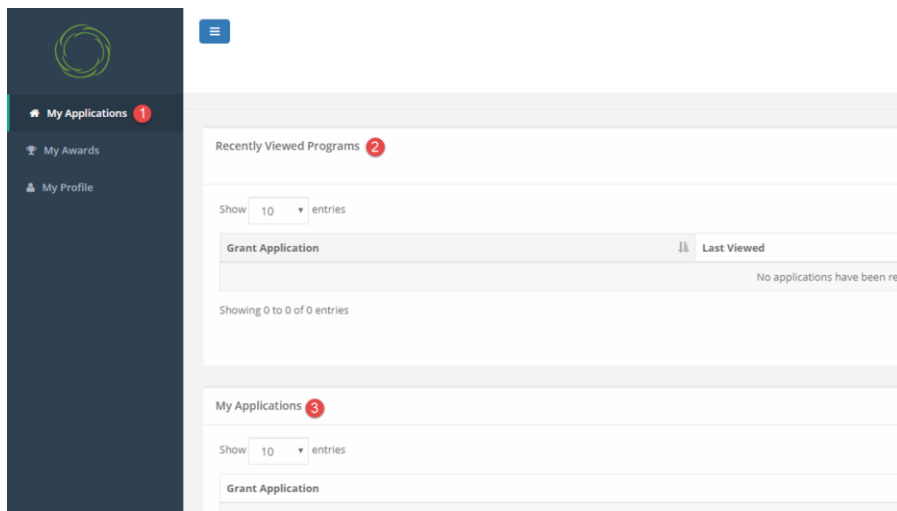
My Applications 1

My Awards

My Profile

Recently Viewed Programs 2

Show 10 entries

| Grant Application | Last Viewed |
|---|---|
| No applications have been re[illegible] | |

Showing 0 to 0 of 0 entries

My Applications 3

Show 10 entries

| Grant Application |
|---|